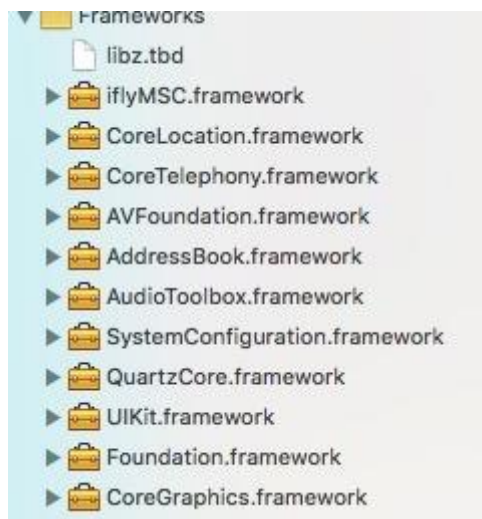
Frameworks
libz.tbd
iflyMSC.framework
CoreLocation.framework
CoreTelephony.framework
AVFoundation.framework
AddressBook.framework
AudioToolbox.framework
SystemConfiguration.framework
QuartzCore.framework
UIKit.framework
Foundation.framework
CoreGraphics.framework